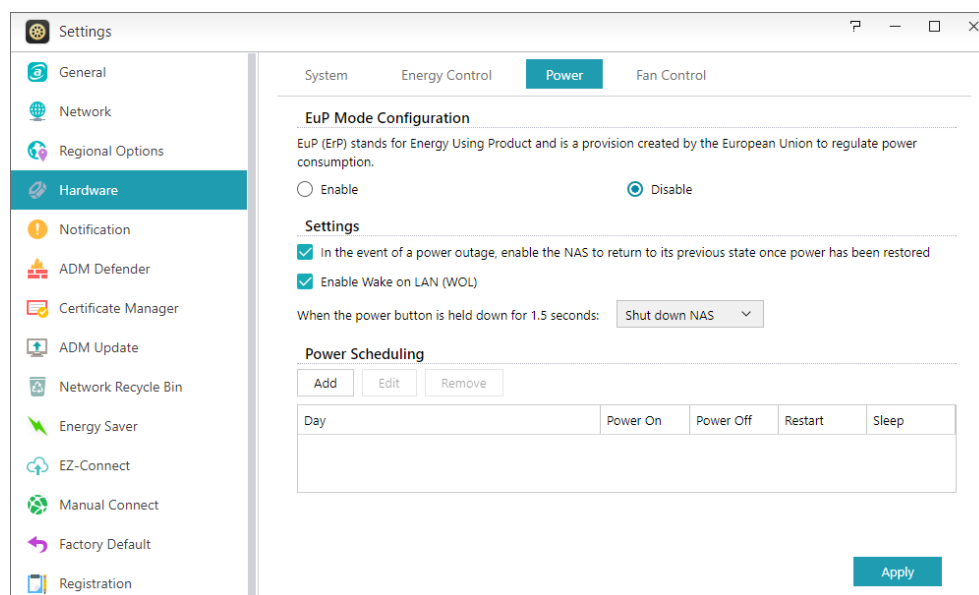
Settings

General
Network
Regional Options
Hardware
Notification
ADM Defender
Certificate Manager
ADM Update
Network Recycle Bin
Energy Saver
EZ-Connect
Manual Connect
Factory Default
Registration

System | Energy Control | Power | Fan Control

EuP Mode Configuration

EuP (ErP) stands for Energy Using Product and is a provision created by the European Union to regulate power consumption.

Enable
Disable

Settings

In the event of a power outage, enable the NAS to return to its previous state once power has been restored

Enable Wake on LAN (WOL)

When the power button is held down for 1.5 seconds: Shut down NAS

Power Scheduling

Add
Edit
Remove

| Day | Power On | Power Off | Restart | Sleep |
|---|---|---|---|---|
| | | | | |

Apply